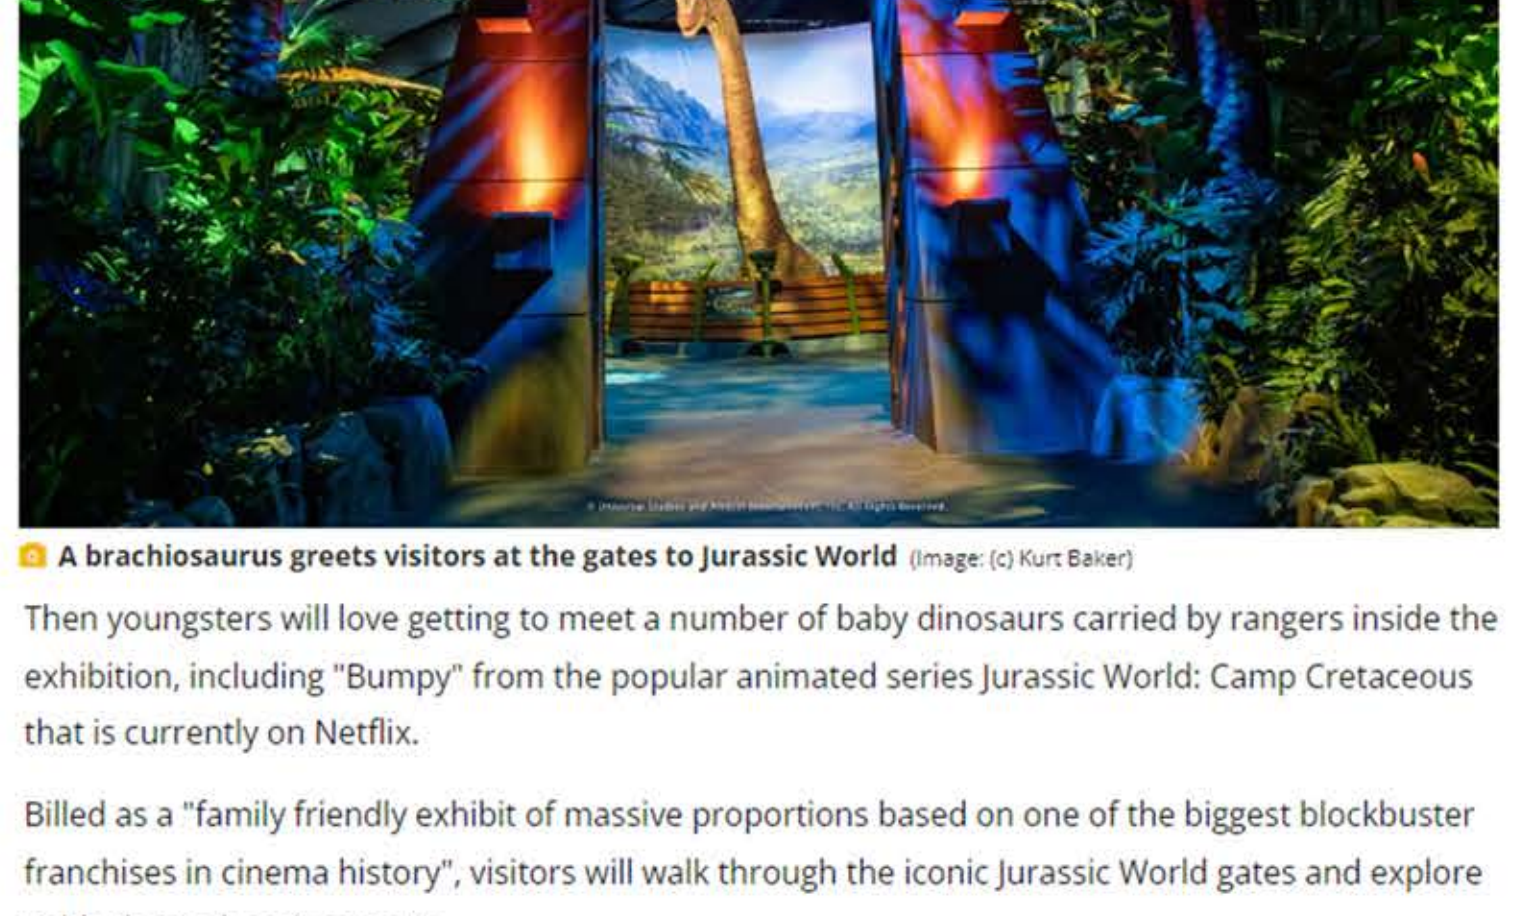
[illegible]

A brachiosaurus greets visitors at the gates to Jurassic World (Image: (c) Kurt Baker)

Then youngsters will love getting to meet a number of baby dinosaurs carried by rangers inside the exhibition, including "Bumpy" from the popular animated series Jurassic World: Camp Cretaceous that is currently on Netflix.

Billed as a "family friendly exhibit of massive proportions based on one of the biggest blockbuster franchises in cinema history", visitors will walk through the iconic Jurassic World gates and explore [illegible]